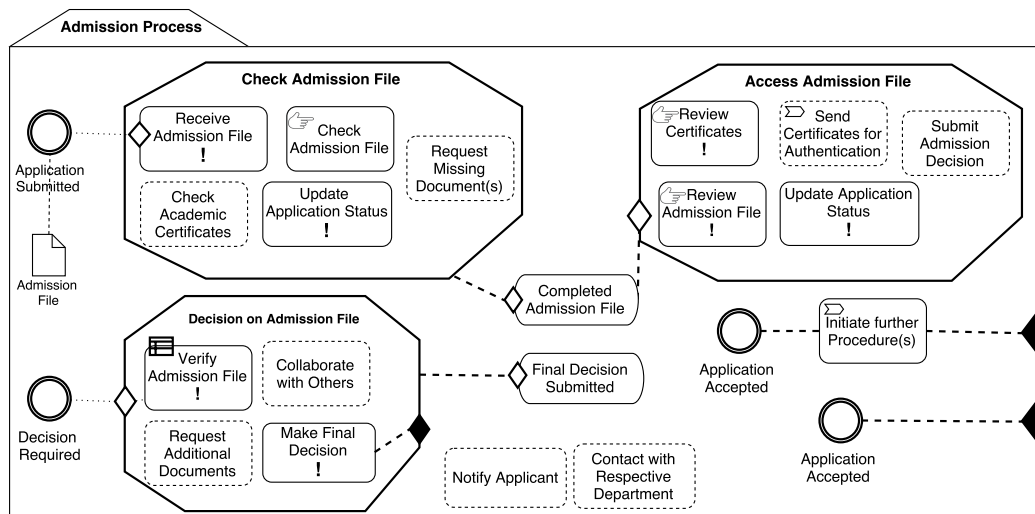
Admission Process

Check Admission File

Receive Admission File
!

Check Admission File

Request Missing Document(s)

Check Academic Certificates

Update Application Status
!

Application Submitted

Admission File

Access Admission File

Review Certificates
!

Send Certificates for Authentication

Submit Admission Decision

Review Admission File
!

Update Application Status
!

Completed Admission File

Decision on Admission File

Verify Admission File
!

Collaborate with Others

Request Additional Documents

Make Final Decision
!

Decision Required

Final Decision Submitted

Initiate further Procedure(s)

Application Accepted

Application Accepted

Notify Applicant

Contact with Respective Department